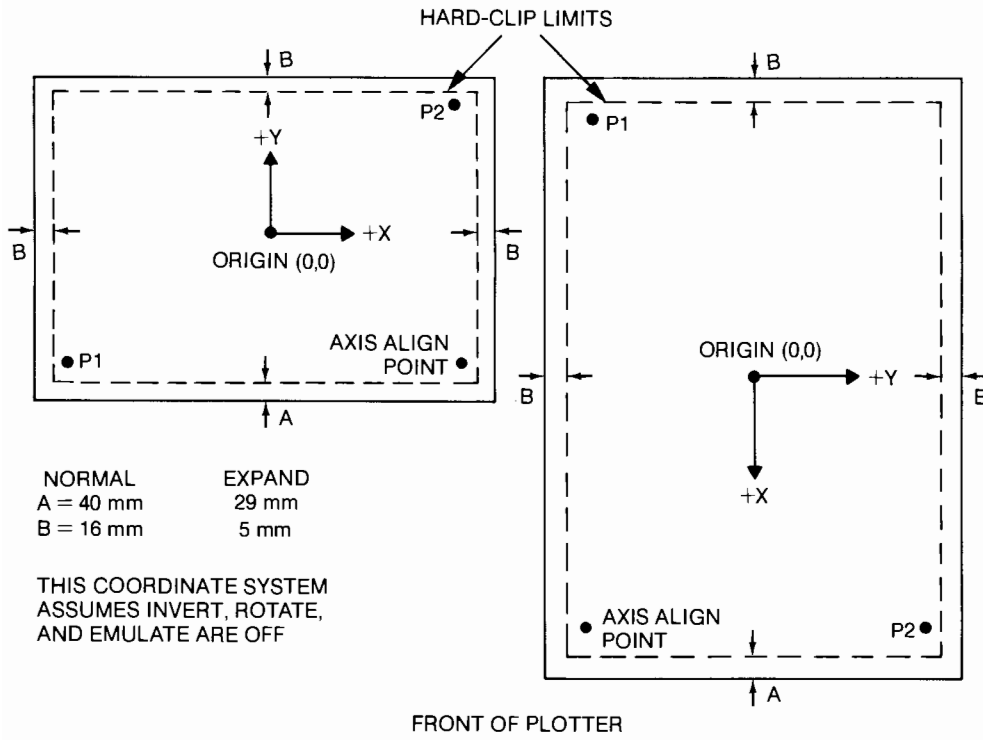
HARD-CLIP LIMITS

B

P2

+Y

B

B

ORIGIN (0,0)

+X

AXIS ALIGN POINT

P1

A

B

P1

ORIGIN (0,0)

+Y

B

B

+X

AXIS ALIGN POINT

P2

A

| NORMAL | EXPAND |
|---|---|
| A = 40 mm | 29 mm |
| B = 16 mm | 5 mm |

THIS COORDINATE SYSTEM ASSUMES INVERT, ROTATE, AND EMULATE ARE OFF

FRONT OF PLOTTER